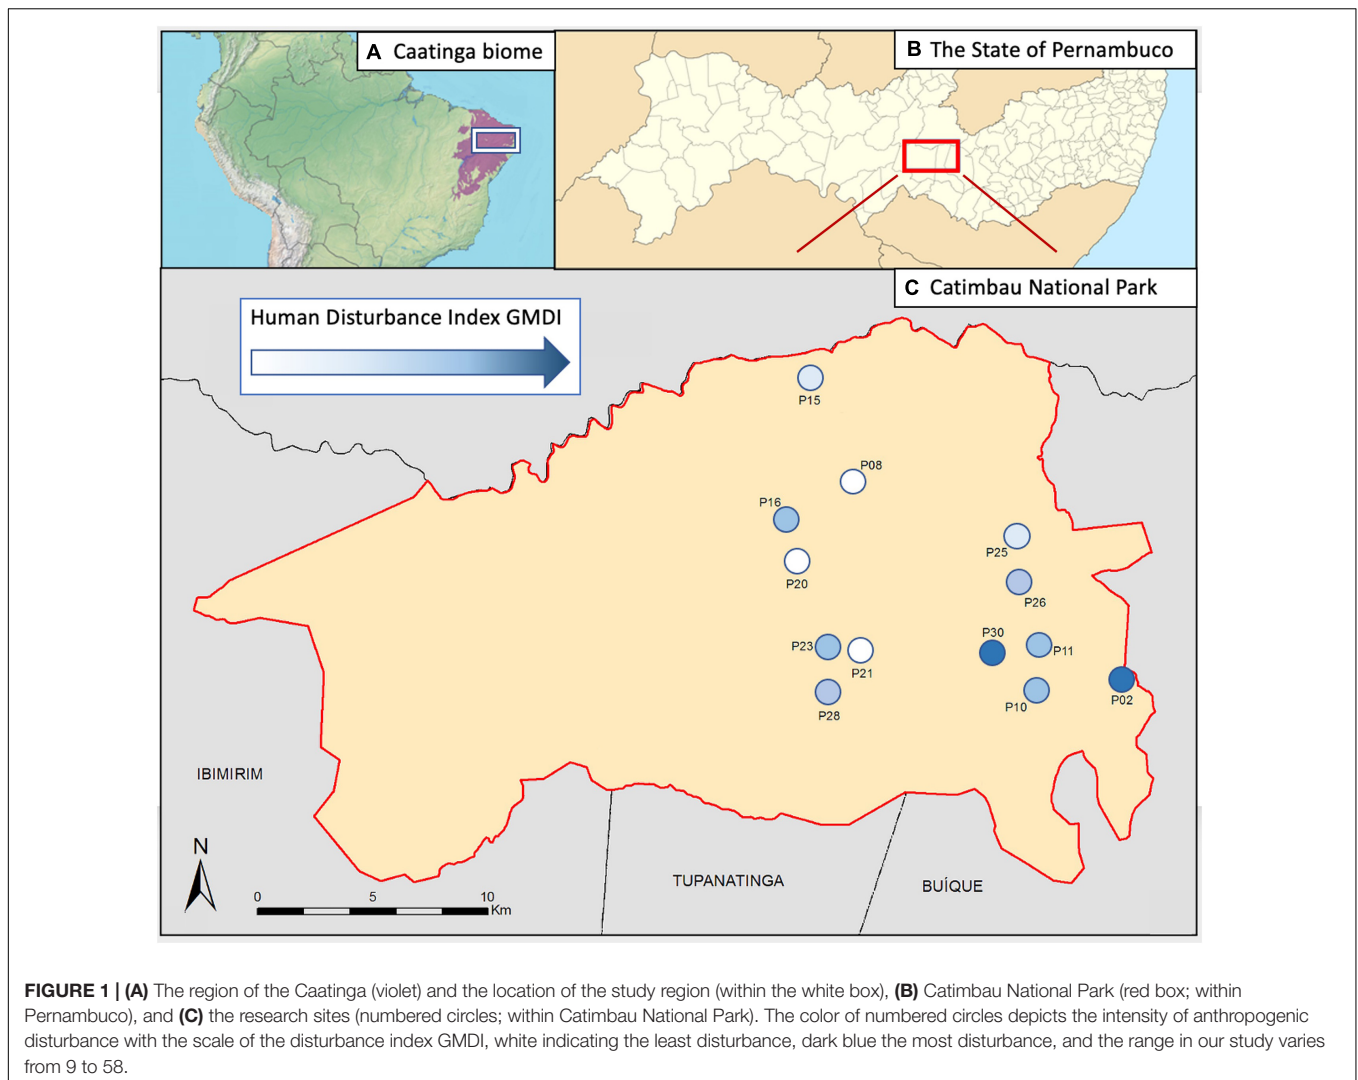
A Caatinga biome

B The State of Pernambuco

C Catimbau National Park

Human Disturbance Index GMDI

P15

P08

P16

P25

P20

P26

P30

P23

P21

P11

P02

P10

P28

IBIMIRIM

N

0 5 10 Km

TUPANATINGA

BUÍQUE

**FIGURE 1 | (A)** The region of the Caatinga (violet) and the location of the study region (within the white box), **(B)** Catimbau National Park (red box; within Pernambuco), and **(C)** the research sites (numbered circles; within Catimbau National Park). The color of numbered circles depicts the intensity of anthropogenic disturbance with the scale of the disturbance index GMDI, white indicating the least disturbance, dark blue the most disturbance, and the range in our study varies from 9 to 58.